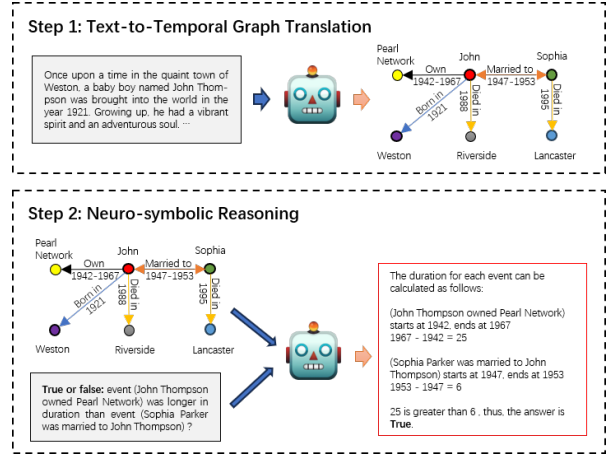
Step 1: Text-to-Temporal Graph Translation

Once upon a time in the quaint town of Weston, a baby boy named John Thompson was brought into the world in the year 1921. Growing up, he had a vibrant spirit and an adventurous soul. ···

Pearl Network
John
Sophia
Own
1942-1967
Married to
1947-1953
Born in
1921
Died in
1988
Died in
1995
Weston
Riverside
Lancaster

Step 2: Neuro-symbolic Reasoning

Pearl Network
John
Sophia
Own
1942-1967
Married to
1947-1953
Born in
1921
Died in
1988
Died in
1995
Weston
Riverside
Lancaster

True or false: event (John Thompson owned Pearl Network) was longer in duration than event (Sophia Parker was married to John Thompson) ?

The duration for each event can be calculated as follows:

(John Thompson owned Pearl Network) starts at 1942, ends at 1967
1967 - 1942 = 25

(Sophia Parker was married to John Thompson) starts at 1947, ends at 1953
1953 - 1947 = 6

25 is greater than 6 . thus, the answer is True.